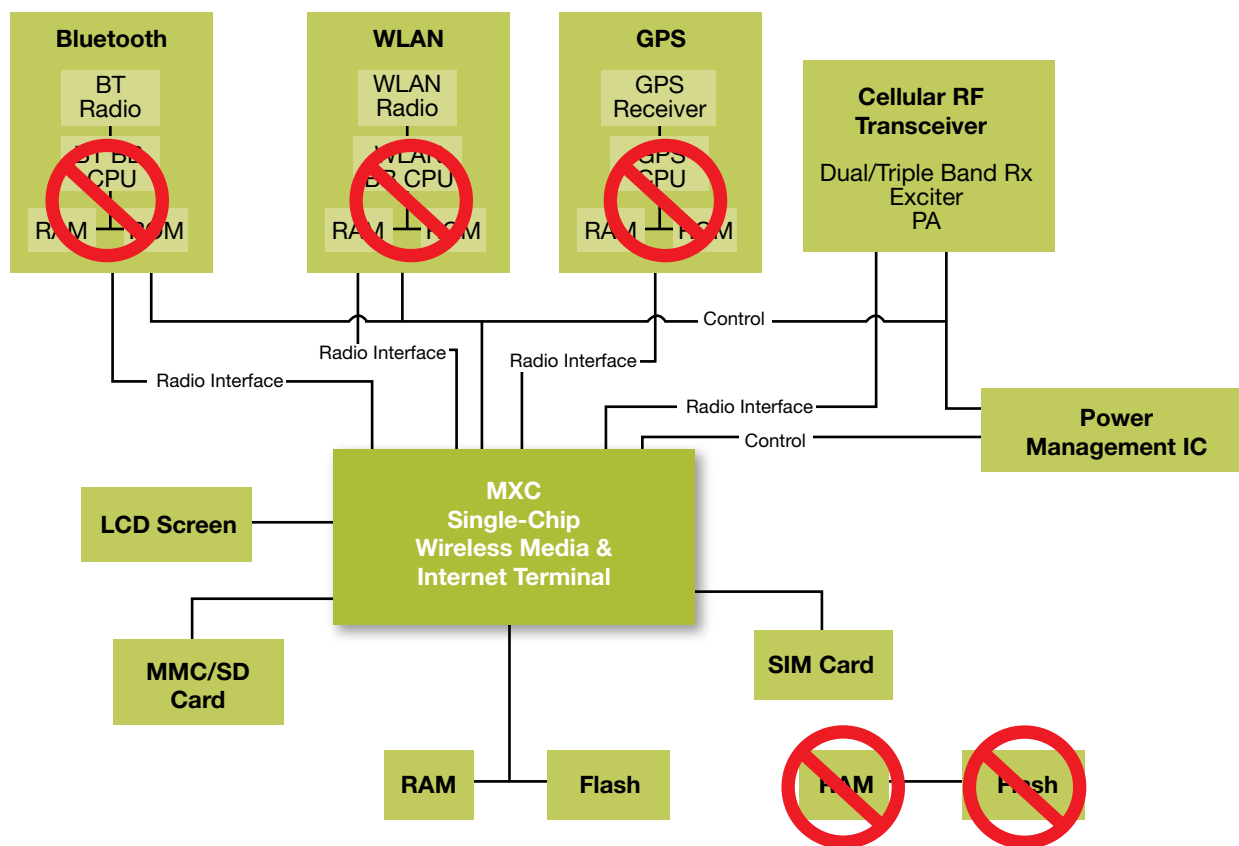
Bluetooth

BT Radio

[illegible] CPU

RAM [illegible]

WLAN

WLAN Radio

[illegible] CPU

RAM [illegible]

GPS

GPS Receiver

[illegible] CPU

RAM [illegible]

Cellular RF Transceiver

Dual/Triple Band Rx Exciter PA

Control

Radio Interface

Radio Interface

Radio Interface

Radio Interface

Power Management IC

Control

LCD Screen

MXC Single-Chip Wireless Media & Internet Terminal

MMC/SD Card

SIM Card

RAM

Flash

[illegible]

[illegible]